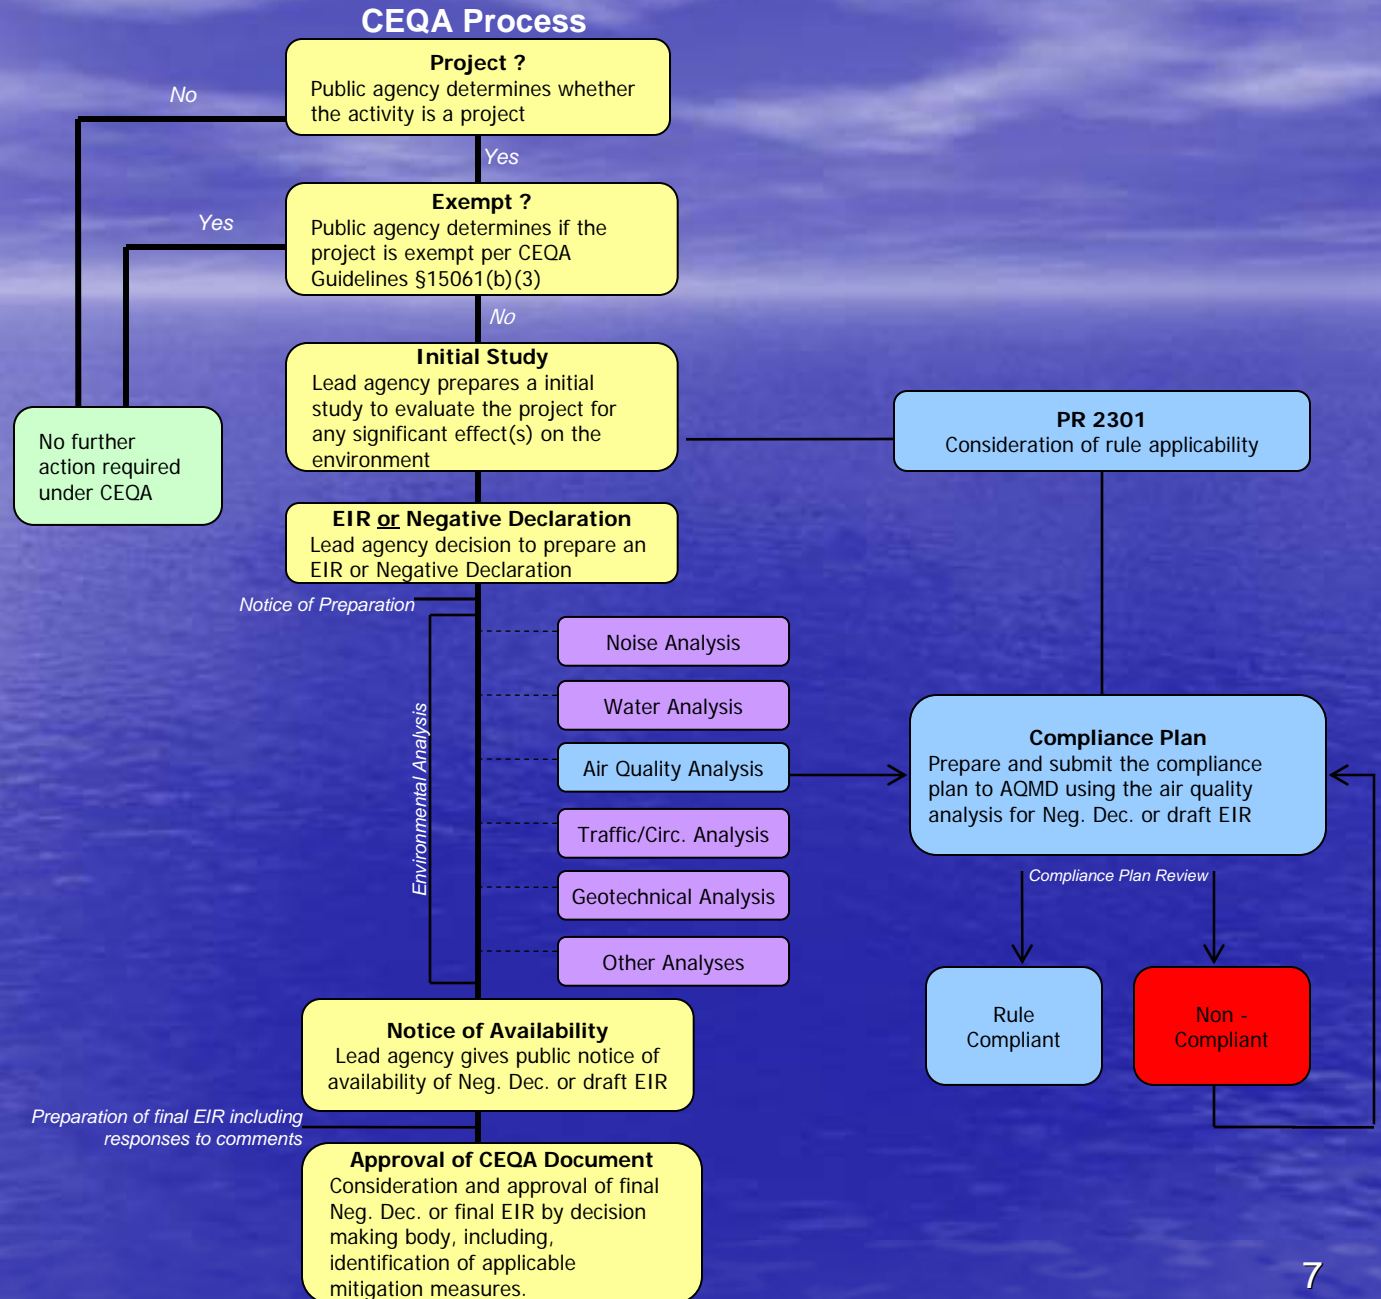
CEQA Process

Project ?
Public agency determines whether the activity is a project

No

Yes

Exempt ?
Public agency determines if the project is exempt per CEQA Guidelines §15061(b)(3)

Yes

No

Initial Study
Lead agency prepares a initial study to evaluate the project for any significant effect(s) on the environment

No further action required under CEQA

PR 2301
Consideration of rule applicability

EIR or Negative Declaration
Lead agency decision to prepare an EIR or Negative Declaration

Notice of Preparation

Environmental Analysis

Noise Analysis

Water Analysis

Air Quality Analysis

Traffic/Circ. Analysis

Geotechnical Analysis

Other Analyses

Compliance Plan
Prepare and submit the compliance plan to AQMD using the air quality analysis for Neg. Dec. or draft EIR

Compliance Plan Review

Rule Compliant

Non - Compliant

Notice of Availability
Lead agency gives public notice of availability of Neg. Dec. or draft EIR

Preparation of final EIR including responses to comments

Approval of CEQA Document
Consideration and approval of final Neg. Dec. or final EIR by decision making body, including, identification of applicable mitigation measures.

7